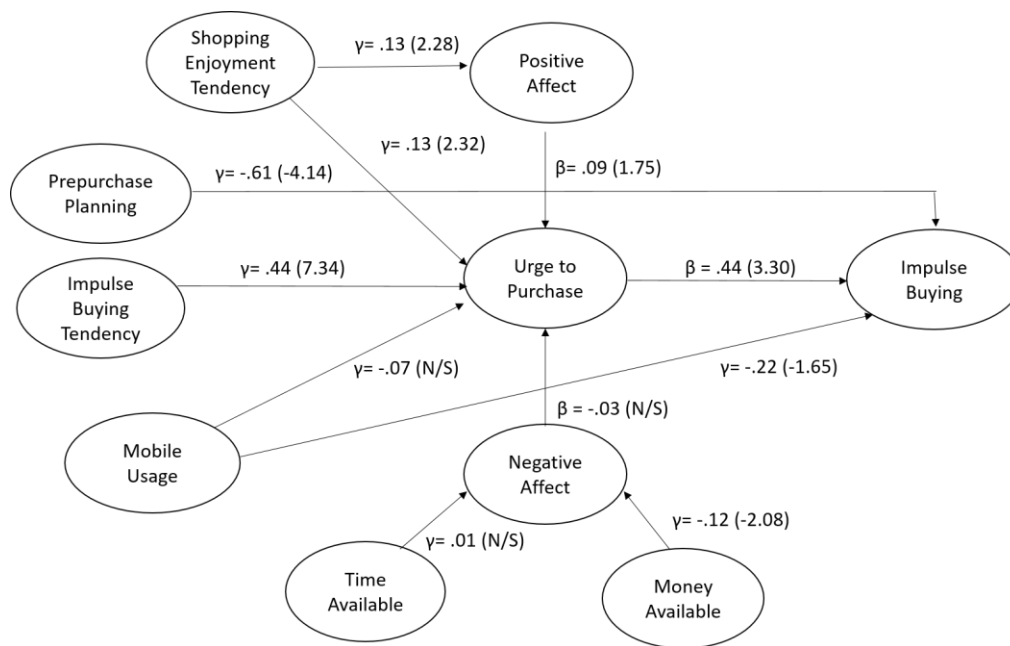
Shopping Enjoyment Tendency

γ= .13 (2.28)

Positive Affect

γ= .13 (2.32)

Prepurchase Planning

γ= -.61 (-4.14)

β= .09 (1.75)

Impulse Buying Tendency

γ= .44 (7.34)

Urge to Purchase

β = .44 (3.30)

Impulse Buying

γ= -.07 (N/S)

γ= -.22 (-1.65)

Mobile Usage

β = -.03 (N/S)

Negative Affect

γ= -.12 (-2.08)

γ= .01 (N/S)

Time Available

Money Available